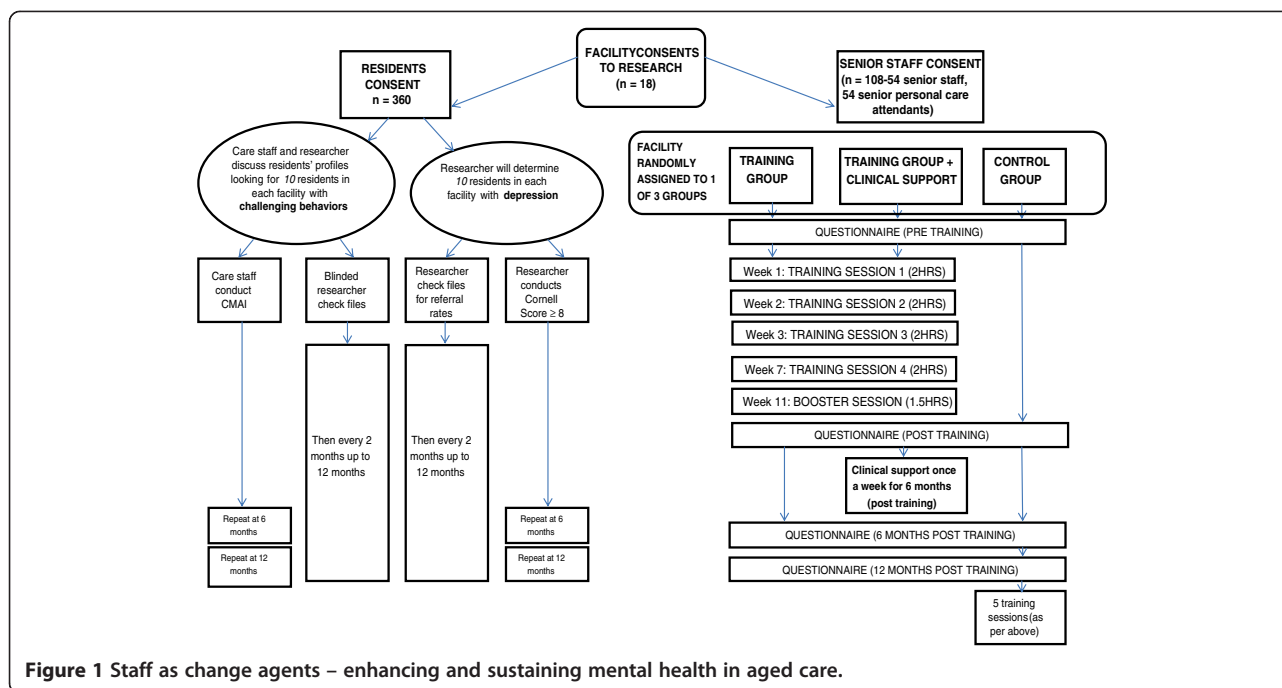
FACILITYCONSENTS TO RESEARCH
(n = 18)

RESIDENTS CONSENT
n = 360

SENIOR STAFF CONSENT
(n = 108-54 senior staff, 54 senior personal care attendants)

Care staff and researcher discuss residents' profiles looking for 10 residents in each facility with challenging behaviors

Researcher will determine 10 residents in each facility with depression

Care staff conduct CMAI

Blinded researcher check files

Researcher check files for referral rates

Researcher conducts Cornell Score ≥ 8

Then every 2 months up to 12 months

Then every 2 months up to 12 months

Repeat at 6 months

Repeat at 12 months

Repeat at 6 months

Repeat at 12 months

FACILITY RANDOMLY ASSIGNED TO 1 OF 3 GROUPS

TRAINING GROUP

TRAINING GROUP + CLINICAL SUPPORT

CONTROL GROUP

QUESTIONNAIRE (PRE TRAINING)

Week 1: TRAINING SESSION 1 (2HRS)

Week 2: TRAINING SESSION 2 (2HRS)

Week 3: TRAINING SESSION 3 (2HRS)

Week 7: TRAINING SESSION 4 (2HRS)

Week 11: BOOSTER SESSION (1.5HRS)

QUESTIONNAIRE (POST TRAINING)

Clinical support once a week for 6 months (post training)

QUESTIONNAIRE (6 MONTHS POST TRAINING)

QUESTIONNAIRE (12 MONTHS POST TRAINING)

5 training sessions(as per above)

Figure 1 Staff as change agents – enhancing and sustaining mental health in aged care.